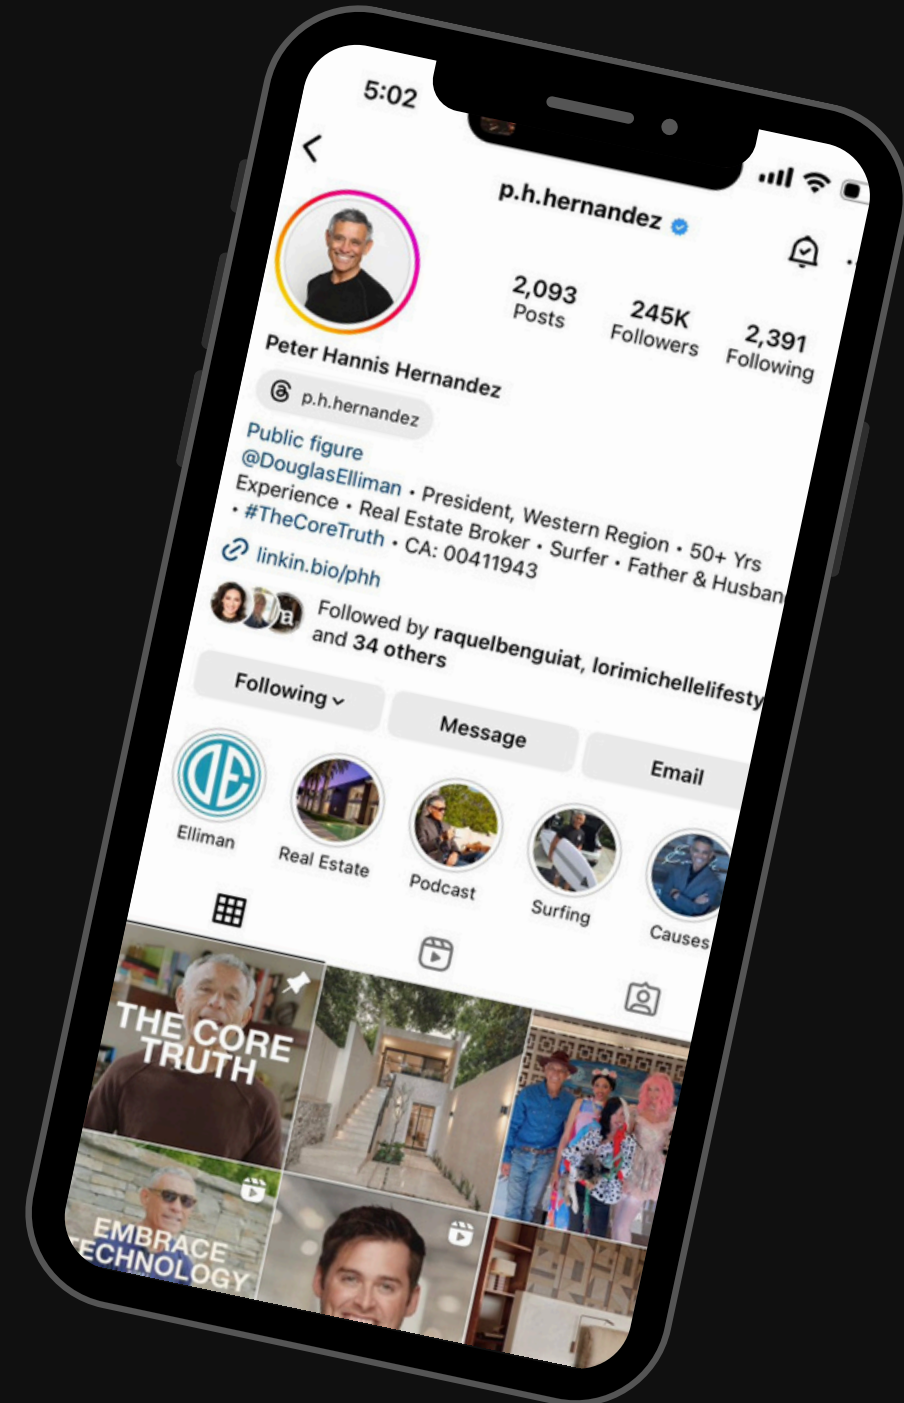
5:02

p.h.hernandez

2,093
Posts

245K
Followers

2,391
Following

Peter Hannis Hernandez

p.h.hernandez

Public figure
@DouglasElliman • President, Western Region • 50+ Yrs Experience • Real Estate Broker • Surfer • Father & Husban
• #TheCoreTruth • CA: 00411943
linkin.bio/phh

Followed by raquelbenguiat, lorimichellelifesty and 34 others

Following
Message
Email

Elliman
Real Estate
Podcast
Surfing
Causes

THE CORE TRUTH

EMBRACE TECHNOLOGY